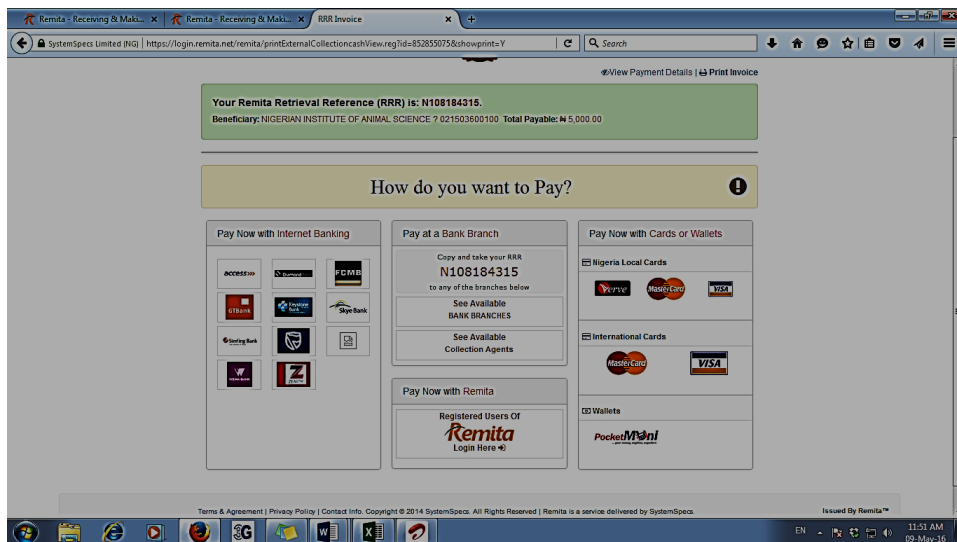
Remita - Receiving & Maki... × Remita - Receiving & Maki... × RRR Invoice × +

SystemSpecs Limited (NG) | https://login.remita.net/remita/printExternalCollectioncashView.reg?id=852855075&showprint=Y

Search

View Payment Details | Print Invoice

Your Remita Retrieval Reference (RRR) is: N108184315.

Beneficiary: NIGERIAN INSTITUTE OF ANIMAL SCIENCE ? 021503600100 Total Payable: ₦ 5,000.00

How do you want to Pay?

Pay Now with Internet Banking

access

Diamond

FCMB

GTBank

Keystone Bank

Skye Bank

Sterling Bank

WEMA BANK

ZENITH

Pay at a Bank Branch

Copy and take your RRR

N108184315

to any of the branches below

See Available BANK BRANCHES

See Available Collection Agents

Pay Now with Remita

Registered Users Of

Remita

Login Here

Pay Now with Cards or Wallets

Nigeria Local Cards

Verve

MasterCard

VISA

International Cards

MasterCard

VISA

Wallets

PocketMoni

Terms & Agreement | Privacy Policy | Contact Info. Copyright © 2014 SystemSpecs. All Rights Reserved | Remita is a service delivered by SystemSpecs

Issued By Remita™

3G

EN

11:51 AM

09-May-16